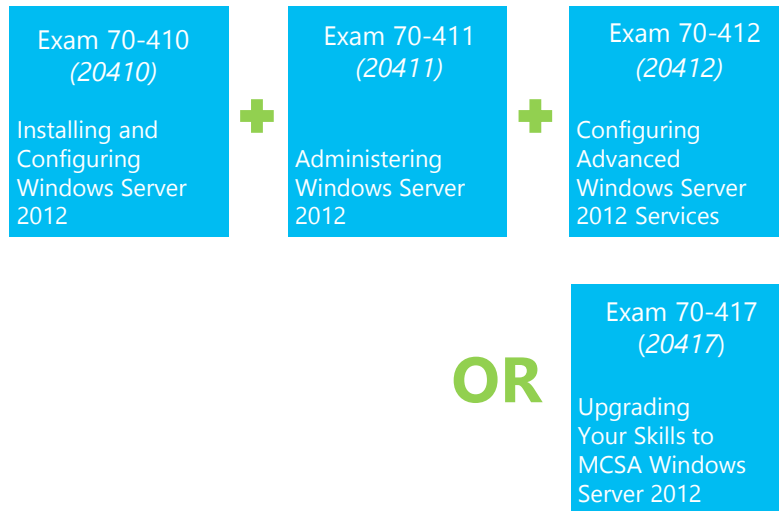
Exam 70-410
(20410)

Installing and Configuring Windows Server 2012

Exam 70-411
(20411)

Administering Windows Server 2012

Exam 70-412
(20412)

Configuring Advanced Windows Server 2012 Services

OR

Exam 70-417
(20417)

Upgrading Your Skills to MCSA Windows Server 2012